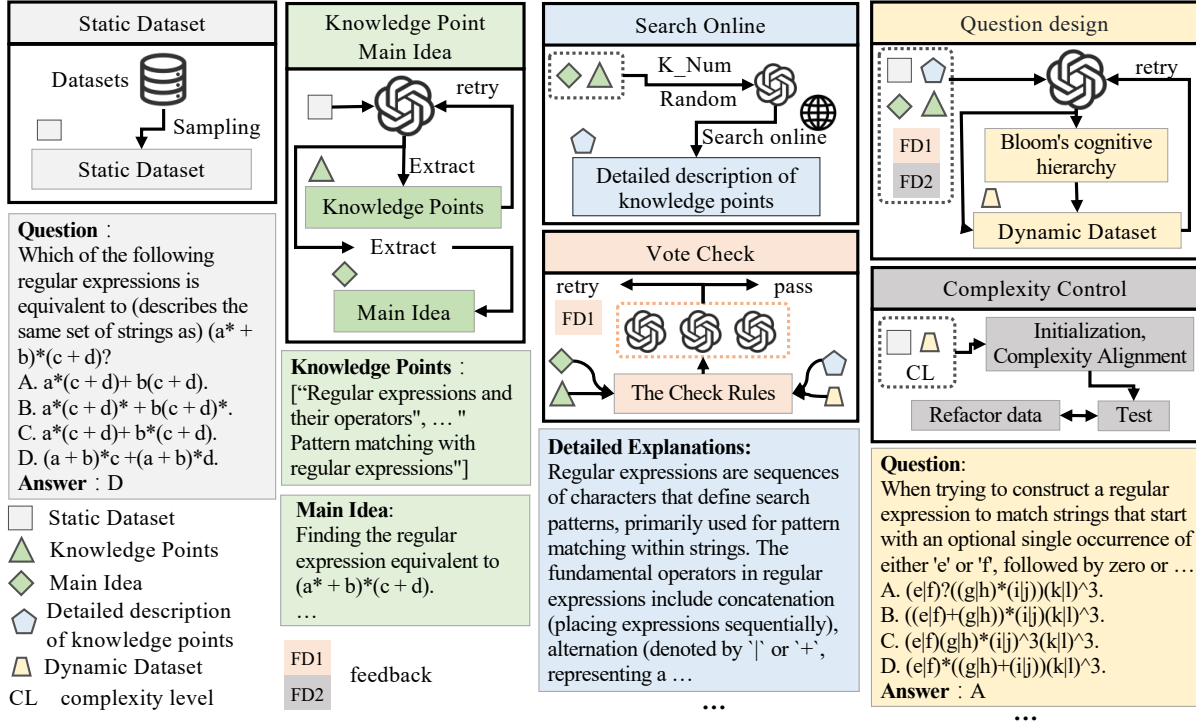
Static Dataset

Datasets

Sampling

Static Dataset

**Question**：
Which of the following regular expressions is equivalent to (describes the same set of strings as) (a* + b)*(c + d)?
A. a*(c + d)+ b(c + d).
B. a*(c + d)* + b(c + d)*.
C. a*(c + d)+ b*(c + d).
D. (a + b)*c +(a + b)*d.
**Answer**：D

Static Dataset
Knowledge Points
Main Idea
Detailed description of knowledge points
Dynamic Dataset
CL complexity level

Knowledge Point Main Idea

retry

Extract

Knowledge Points

Extract

Main Idea

**Knowledge Points**：
[“Regular expressions and their operators", … " Pattern matching with regular expressions"]

**Main Idea**:
Finding the regular expression equivalent to (a* + b)*(c + d).
…

FD1
FD2
feedback

Search Online

K_Num
Random

Search online

Detailed description of knowledge points

Vote Check

retry
pass
FD1

The Check Rules

**Detailed Explanations:**
Regular expressions are sequences of characters that define search patterns, primarily used for pattern matching within strings. The fundamental operators in regular expressions include concatenation (placing expressions sequentially), alternation (denoted by `|` or `+`, representing a …

…

Question design

retry

FD1
FD2

Bloom's cognitive hierarchy

Dynamic Dataset

Complexity Control

CL

Initialization, Complexity Alignment

Refactor data

Test

**Question**:
When trying to construct a regular expression to match strings that start with an optional single occurrence of either 'e' or 'f', followed by zero or …
A. (e|f)?((g|h)*(i|j))(k|l)^3.
B. ((e|f)+(g|h))*(i|j)(k|l)^3.
C. (e|f)(g|h)*(i|j)^3(k|l)^3.
D. (e|f)*((g|h)+(i|j))(k|l)^3.
**Answer**：A

…